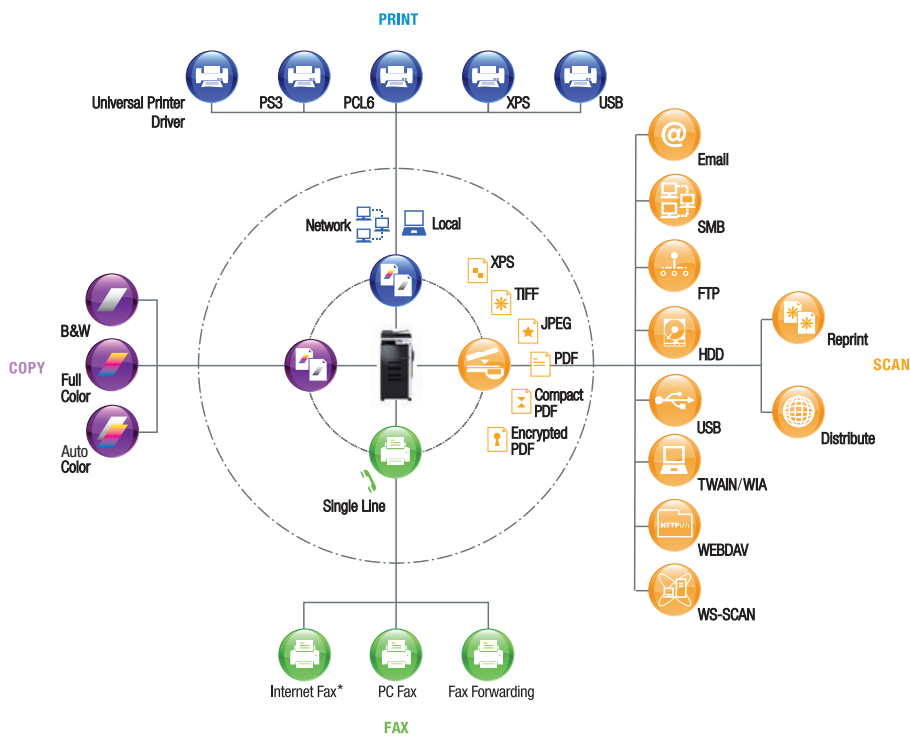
PRINT

Universal Printer Driver

PS3

PCL6

XPS

USB

Network

Local

XPS

TIFF

JPEG

PDF

Compact PDF

Encrypted PDF

COPY

B&W

Full Color

Auto Color

Single Line

Email

SMB

FTP

HDD

USB

TWAIN/WIA

WEBDAV

WS-SCAN

Reprint

Distribute

SCAN

Internet Fax*

PC Fax

Fax Forwarding

FAX